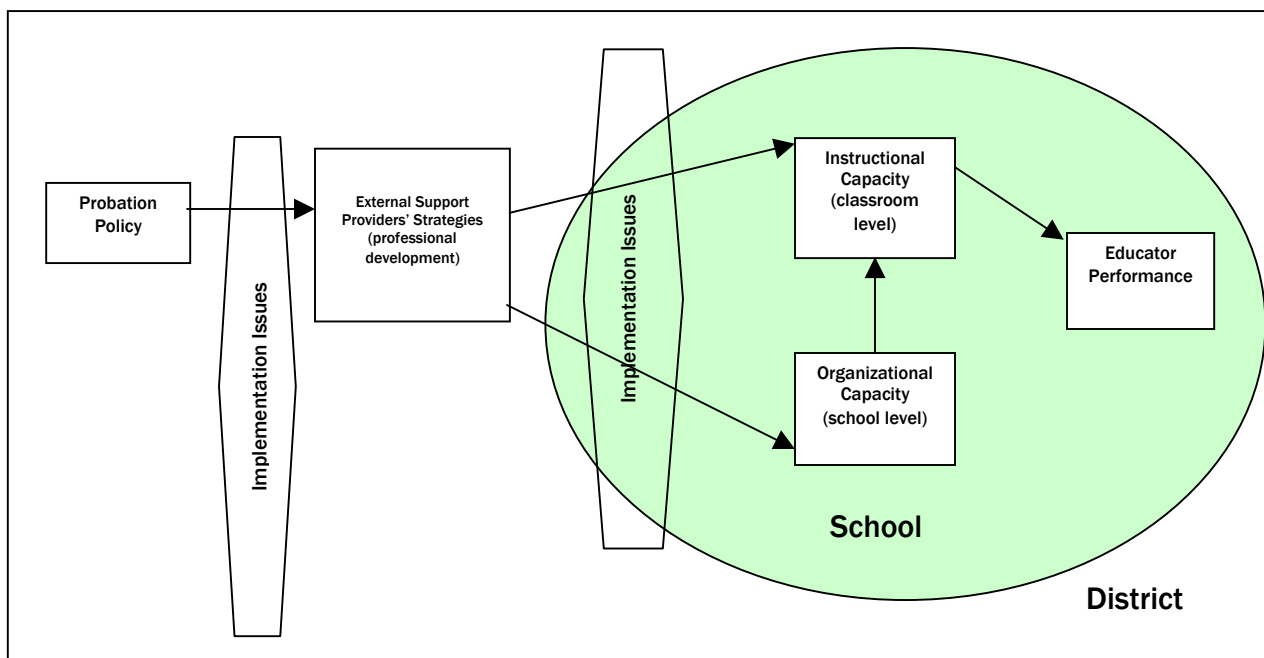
Probation Policy

Implementation Issues

External Support Providers' Strategies (professional development)

Implementation Issues

Instructional Capacity (classroom level)

Educator Performance

Organizational Capacity (school level)

School

District